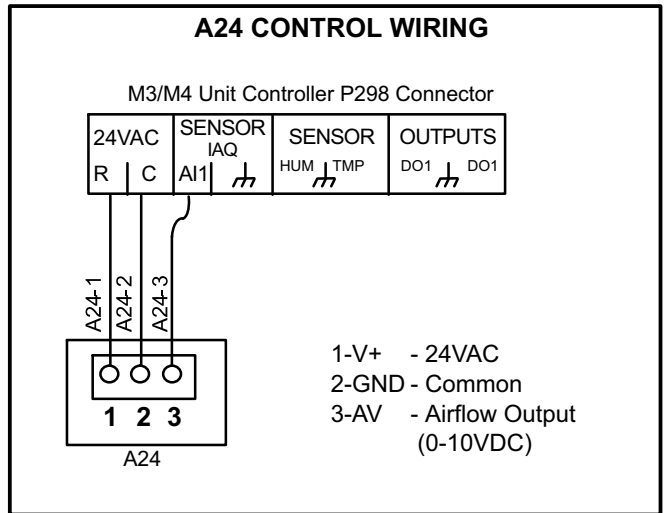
A24 CONTROL WIRING

M3/M4 Unit Controller P298 Connector

24VAC
R C

SENSOR
IAQ
AI1

SENSOR
HUM TMP

OUTPUTS
DO1 DO1

A24-1
A24-2
A24-3

1 2 3
A24

1-V+ - 24VAC
2-GND - Common
3-AV - Airflow Output
(0-10VDC)